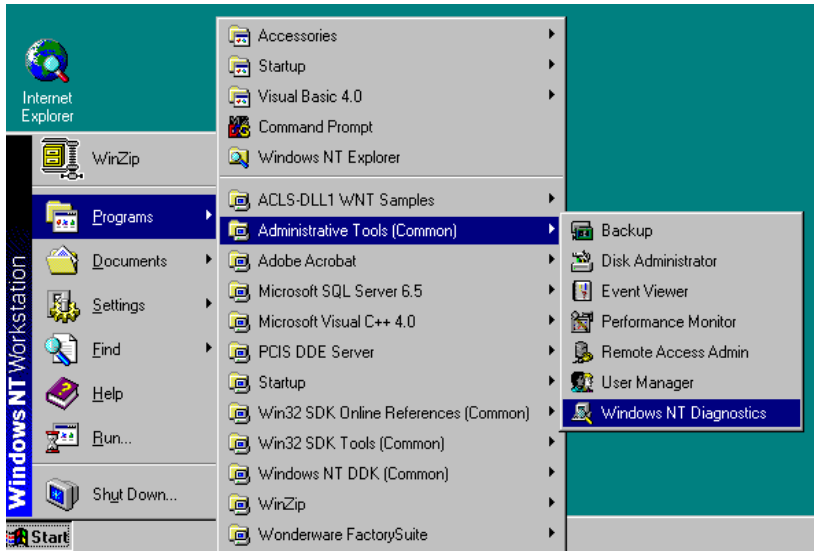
Internet Explorer

Windows NT Workstation

WinZip
Programs
Documents
Settings
Find
Help
Run...
Shut Down...

Start

Accessories
Startup
Visual Basic 4.0
Command Prompt
Windows NT Explorer
ACLS-DLL1 WNT Samples
Administrative Tools (Common)
Adobe Acrobat
Microsoft SQL Server 6.5
Microsoft Visual C++ 4.0
PCIS DDE Server
Startup
Win32 SDK Online References (Common)
Win32 SDK Tools (Common)
Windows NT DDK (Common)
WinZip
Wonderware FactorySuite

Backup
Disk Administrator
Event Viewer
Performance Monitor
Remote Access Admin
User Manager
Windows NT Diagnostics